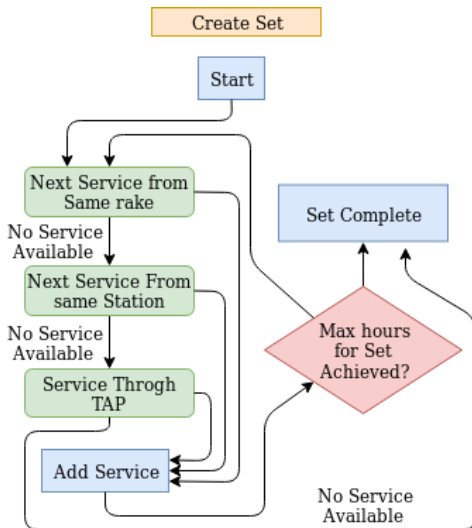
Create Set

Start

Next Service from Same rake

No Service Available

Next Service From same Station

No Service Available

Service Throgh TAP

Add Service

Set Complete

Max hours for Set Achieved?

No Service Available